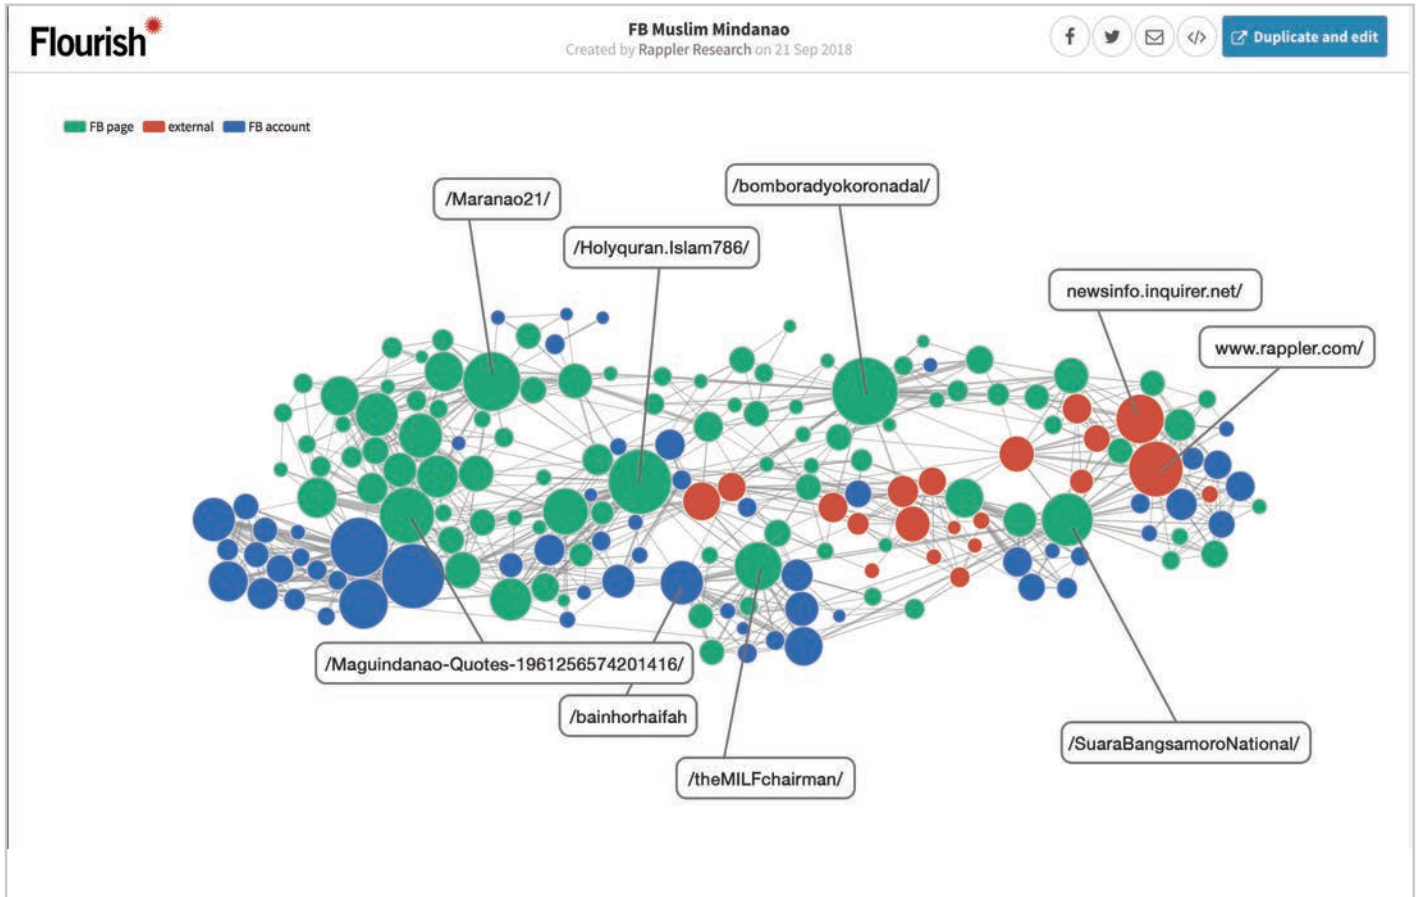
Flourish

FB Muslim Mindanao
Created by Rappler Research on 21 Sep 2018

Duplicate and edit

FB page external FB account

/Maranao21/

/bomboradyokoronadal/

/Holyquran.Islam786/

newsinfo.inquirer.net/

www.rappler.com/

/Maguindanao-Quotes-1961256574201416/

/bainhorhaifah

/SuaraBangsamoroNational/

/theMILFchairman/